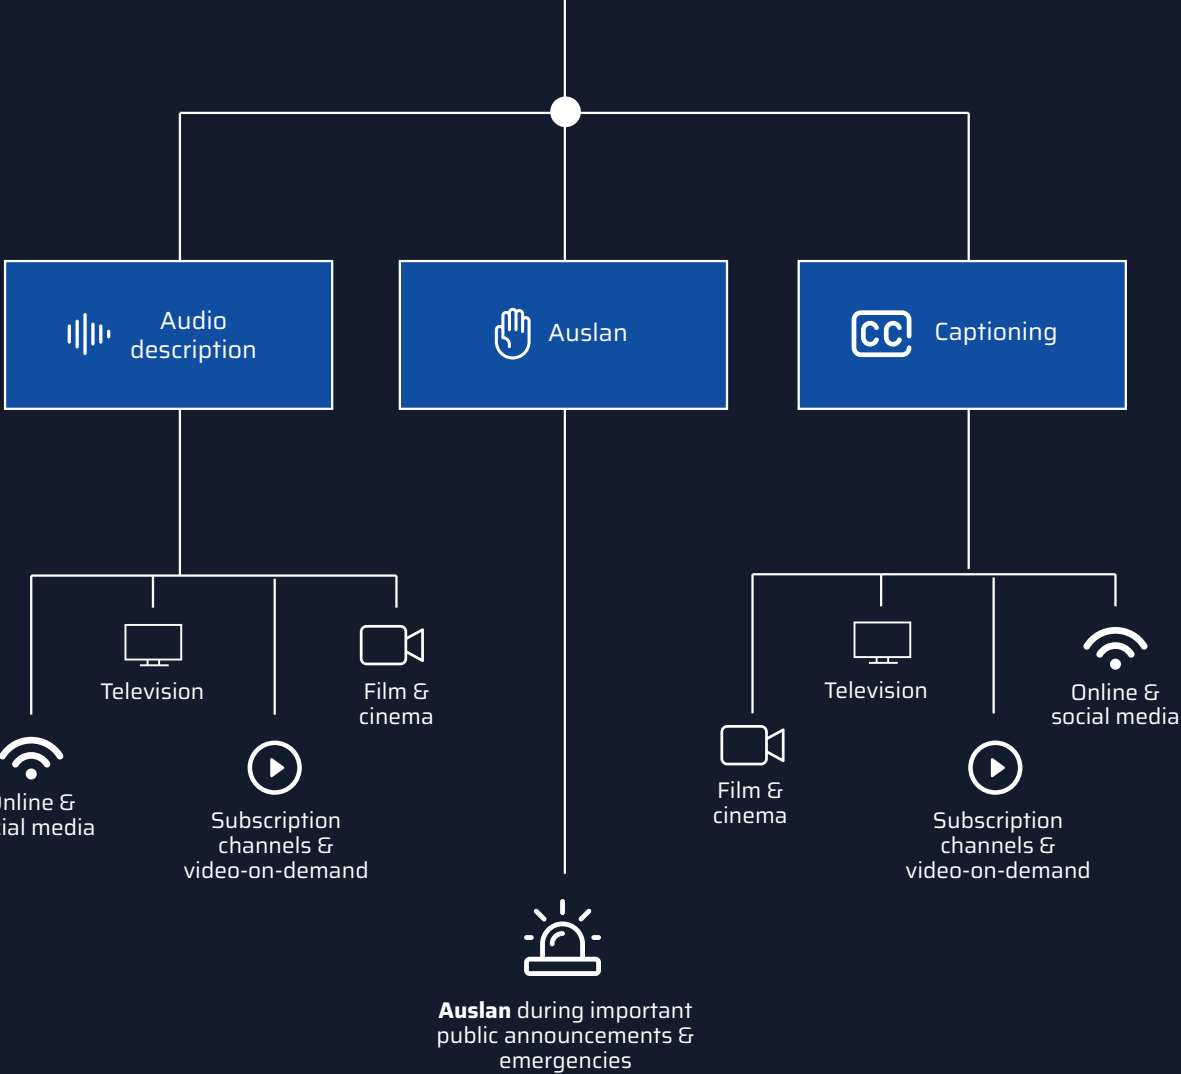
Audio description

Auslan

CC Captioning

Television

Film & cinema

nline & ial media

Subscription channels & video-on-demand

Television

Online & social media

Film & cinema

Subscription channels & video-on-demand

**Auslan** during important public announcements & emergencies